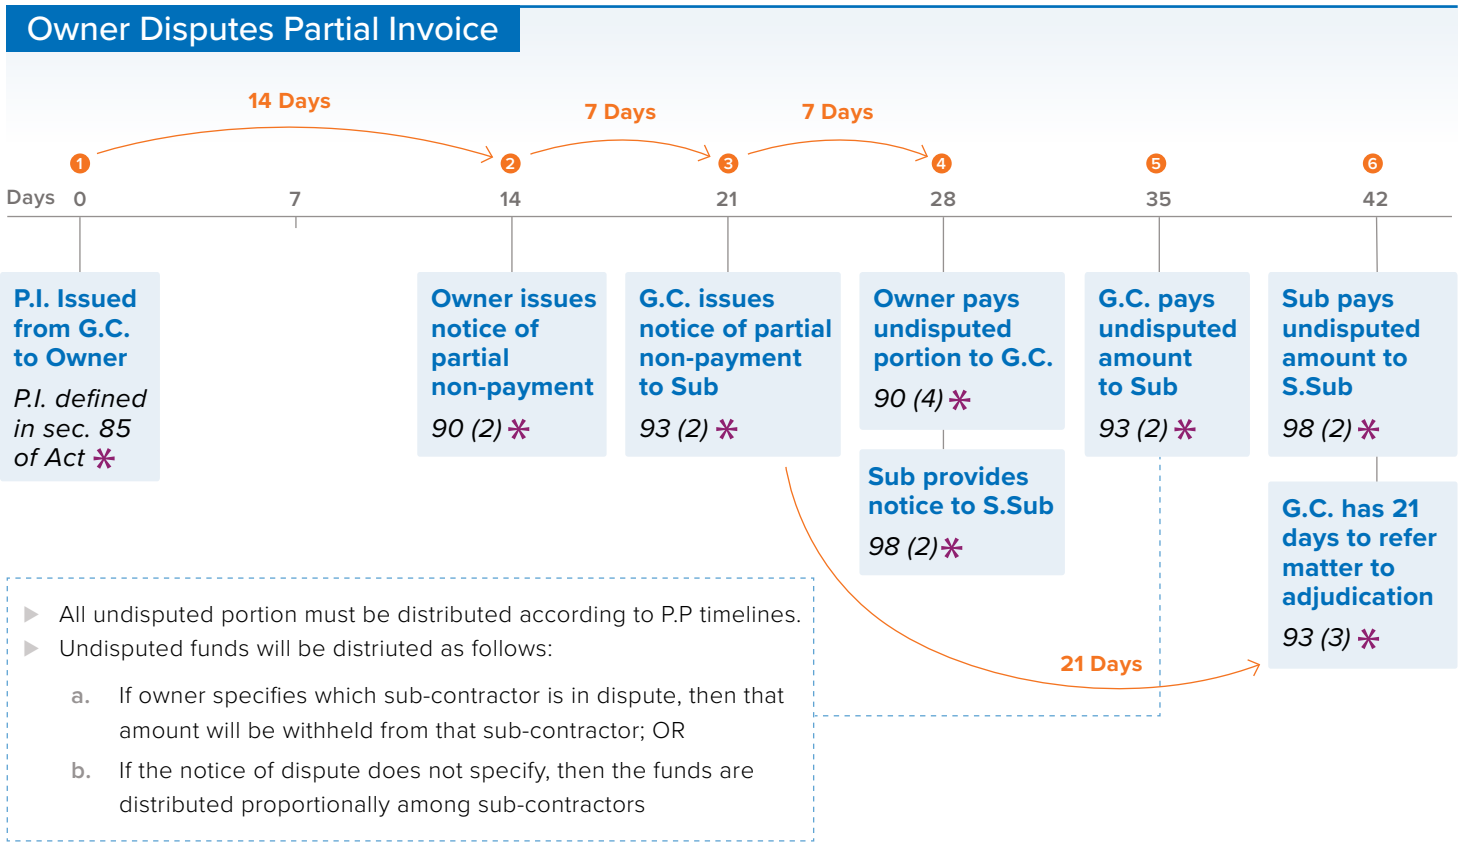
Owner Disputes Partial Invoice

14 Days

7 Days

7 Days

1 2 3 4 5 6

Days 0 7 14 21 28 35 42

P.I. Issued from G.C. to Owner

P.I. defined in sec. 85 of Act *

Owner issues notice of partial non-payment

90 (2) *

G.C. issues notice of partial non-payment to Sub

93 (2) *

Owner pays undisputed portion to G.C.

90 (4) *

Sub provides notice to S.Sub

98 (2) *

G.C. pays undisputed amount to Sub

93 (2) *

Sub pays undisputed amount to S.Sub

98 (2) *

G.C. has 21 days to refer matter to adjudication

93 (3) *

21 Days

All undisputed portion must be distributed according to P.P timelines.

Undisputed funds will be distriuted as follows:

a. If owner specifies which sub-contractor is in dispute, then that amount will be withheld from that sub-contractor; OR

b. If the notice of dispute does not specify, then the funds are distributed proportionally among sub-contractors